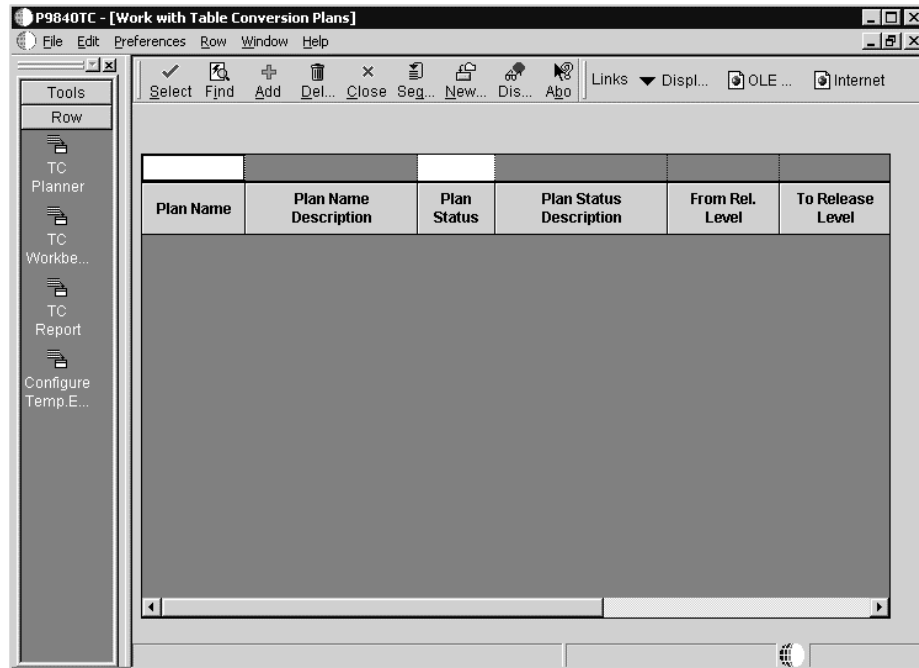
P9840TC - [Work with Table Conversion Plans]

File Edit Preferences Row Window Help

Tools

Row

TC Planner

TC Workbe...

TC Report

Configure Temp.E...

Select Find Add Del... Close Seg... New... Dis... Abo

Links Displ... OLE ... Internet

| Plan Name | Plan Name Description | Plan Status | Plan Status Description | From Rel. Level | To Release Level |
|---|---|---|---|---|---|